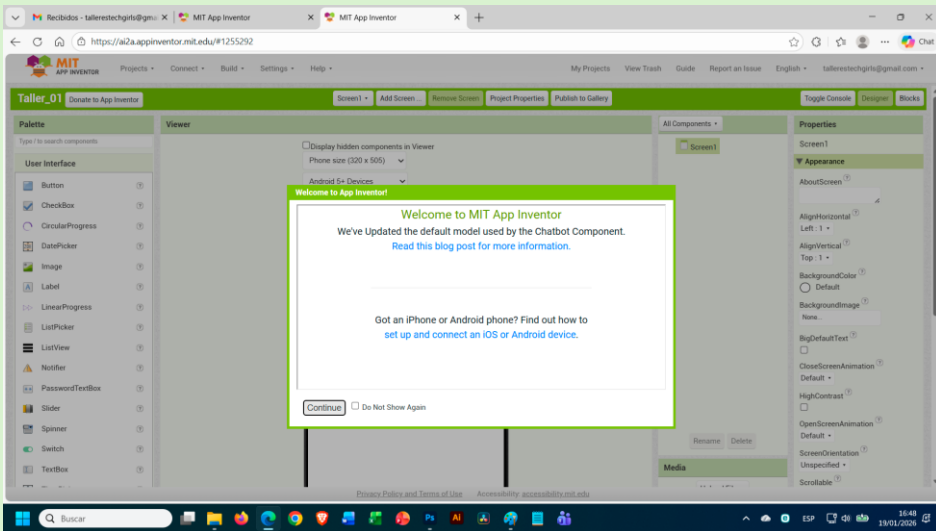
Recibidos - tallerestechgirls@gm
MIT App Inventor
MIT App Inventor
https://ai2a.appinventor.mit.edu/#1255292
Chat

MIT APP INVENTOR
Projects ▾ Connect ▾ Build ▾ Settings ▾ Help ▾
My Projects View Trash Guide Report an Issue English ▾ tallerestechgirls@gmail.com ▾

Taller_01 Donate to App Inventor
Screen1 ▾ Add Screen ... Remove Screen Project Properties Publish to Gallery
Toggle Console Designer Blocks

Palette
Type / to search components
User Interface
Button
CheckBox
CircularProgress
DatePicker
Image
Label
LinearProgress
ListPicker
ListView
Notifier
PasswordTextBox
Slider
Spinner
Switch
TextBox

Viewer
Display hidden components in Viewer
Phone size (320 x 505)
Android 5+ Devices

All Components ▾
Screen1
Rename Delete
Media

Properties
Screen1
▼ Appearance
AboutScreen ?
AlignHorizontal ?
Left : 1 ▾
AlignVertical ?
Top : 1 ▾
BackgroundColor ?
Default
BackgroundImage ?
None...
BigDefaultText ?
CloseScreenAnimation ?
Default ▾
HighContrast ?
OpenScreenAnimation ?
Default ▾
ScreenOrientation ?
Unspecified ▾
Scrollable ?

Welcome to App Inventor!
Welcome to MIT App Inventor
We've Updated the default model used by the Chatbot Component.
Read this blog post for more information.

Got an iPhone or Android phone? Find out how to set up and connect an iOS or Android device.

Continue
Do Not Show Again

Privacy Policy and Terms of Use Accessibility: accessibility.mit.edu

Buscar
ESP 16:48 19/01/2026